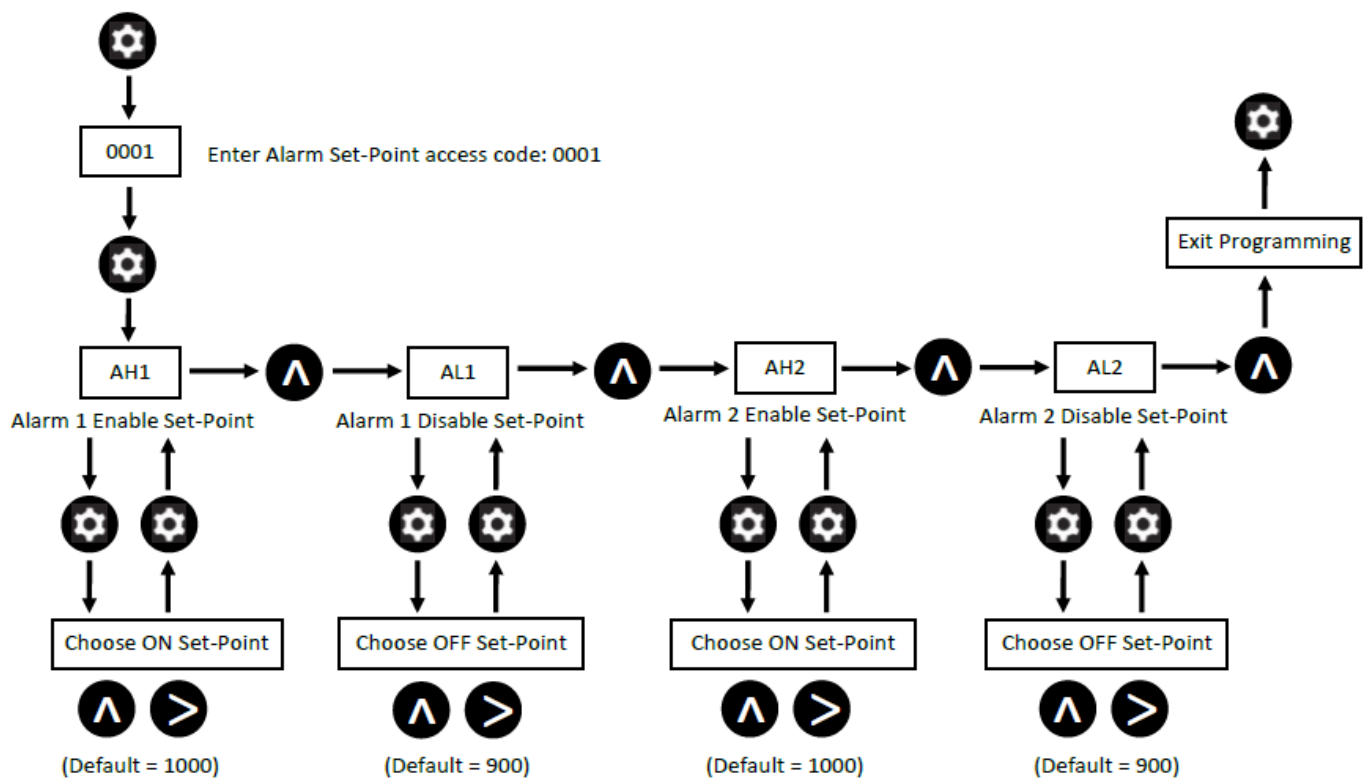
0001

Enter Alarm Set-Point access code: 0001

Exit Programming

AH1

Alarm 1 Enable Set-Point

Choose ON Set-Point

(Default = 1000)

AL1

Alarm 1 Disable Set-Point

Choose OFF Set-Point

(Default = 900)

AH2

Alarm 2 Enable Set-Point

Choose ON Set-Point

(Default = 1000)

AL2

Alarm 2 Disable Set-Point

Choose OFF Set-Point

(Default = 900)